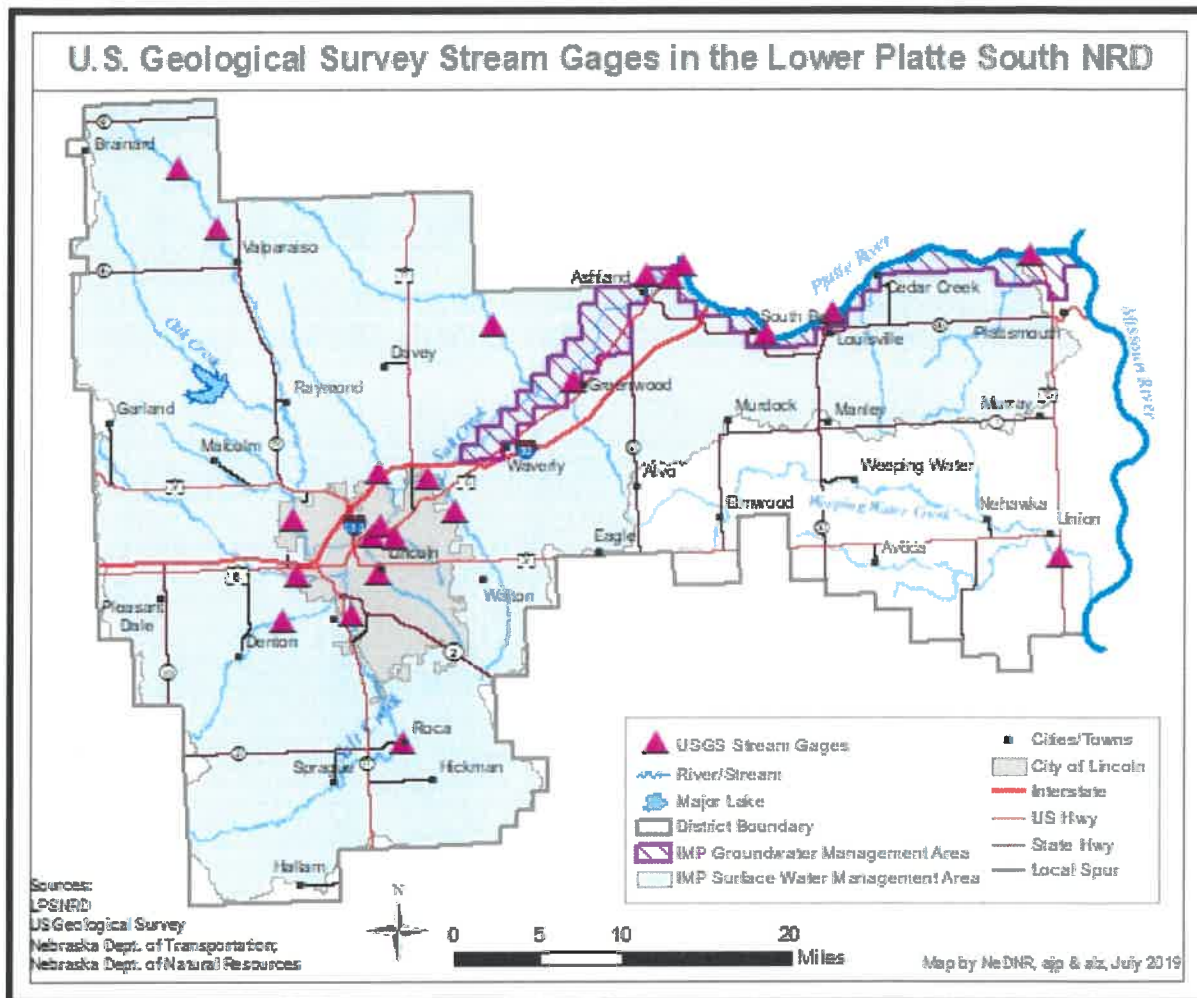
U.S. Geological Survey Stream Gages in the Lower Platte South NRD

Brainard
Valparaiso
Oak Creek
Garland
Raymond
Malcolm
Davey
Ashland
Platte River
Cedar Creek
South Bend
Louisville
Plattsmouth
Missouri River
Greenwood
Salt Creek
Waverly
Alvo
Murdock
Manley
Murray
Weeping Water
Elmwood
Weeping Water Creek
Nehawka
Union
Avoca
Eagle
Lincoln
Walton
Pleasant Dale
Denton
Roca
Sprague
Hickman
Hallam

USGS Stream Gages
River/Stream
Major Lake
District Boundary
IMP Groundwater Management Area
IMP Surface Water Management Area
Cities/Towns
City of Lincoln
Interstate
US Hwy
State Hwy
Local Spur

Sources:
LPSNRD
US Geological Survey
Nebraska Dept. of Transportation;
Nebraska Dept. of Natural Resources

N
0 5 10 20
Miles

Map by NeDNR, ajp & alz, July 2019